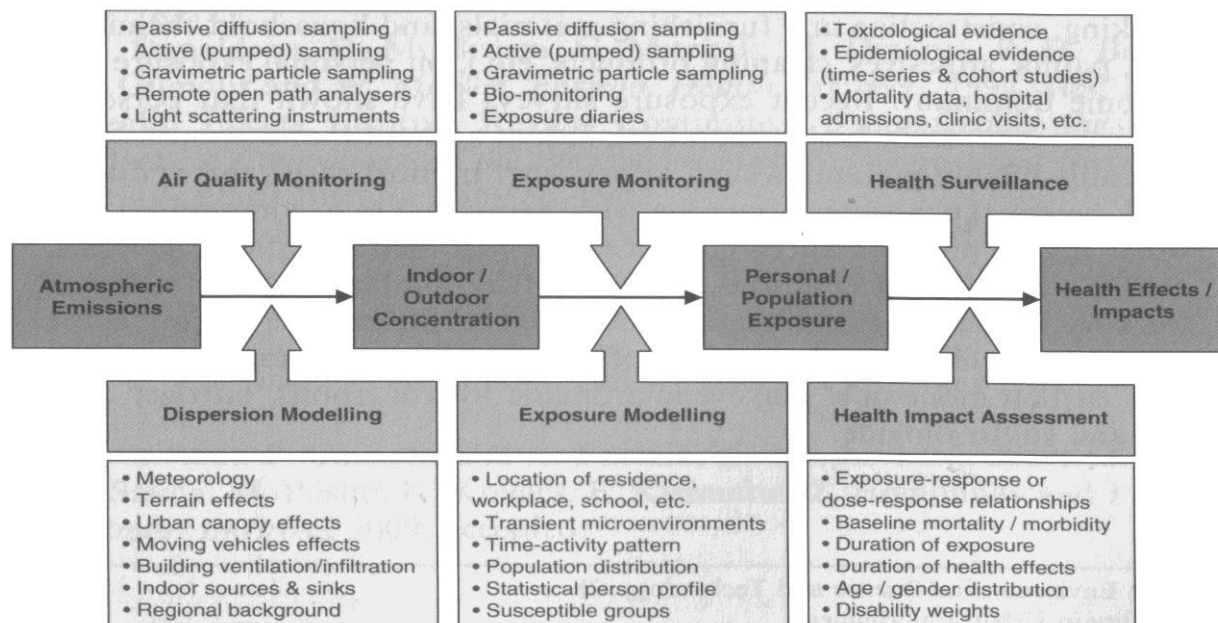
• Passive diffusion sampling
• Active (pumped) sampling
• Gravimetric particle sampling
• Remote open path analysers
• Light scattering instruments

• Passive diffusion sampling
• Active (pumped) sampling
• Gravimetric particle sampling
• Bio-monitoring
• Exposure diaries

• Toxicological evidence
• Epidemiological evidence (time-series & cohort studies)
• Mortality data, hospital admissions, clinic visits, etc.

Air Quality Monitoring

Exposure Monitoring

Health Surveillance

Atmospheric Emissions

Indoor / Outdoor Concentration

Personal / Population Exposure

Health Effects / Impacts

Dispersion Modelling

Exposure Modelling

Health Impact Assessment

• Meteorology
• Terrain effects
• Urban canopy effects
• Moving vehicles effects
• Building ventilation/infiltration
• Indoor sources & sinks
• Regional background

• Location of residence, workplace, school, etc.
• Transient microenvironments
• Time-activity pattern
• Population distribution
• Statistical person profile
• Susceptible groups

• Exposure-response or dose-response relationships
• Baseline mortality / morbidity
• Duration of exposure
• Duration of health effects
• Age / gender distribution
• Disability weights